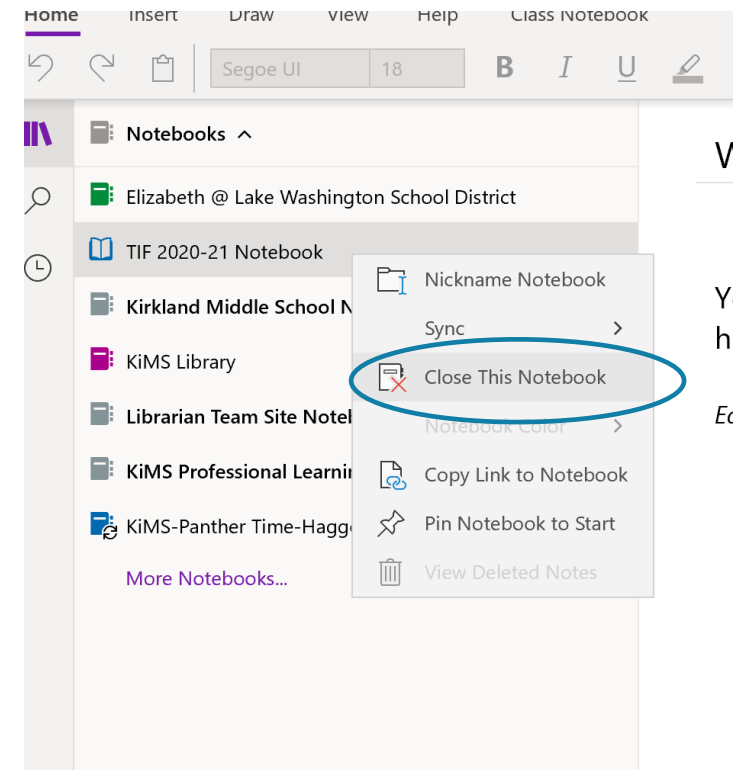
Home Insert Draw View Help Class Notebook

Segoe UI 18

B I U

Notebooks ^

Elizabeth @ Lake Washington School District

TIF 2020-21 Notebook

Kirkland Middle School N

KiMS Library

Librarian Team Site Notel

KiMS Professional Learnin

KiMS-Panther Time-Hagg

More Notebooks...

Nickname Notebook

Sync >

Close This Notebook

Notebook Color >

Copy Link to Notebook

Pin Notebook to Start

View Deleted Notes

W

Yo

h

Ed